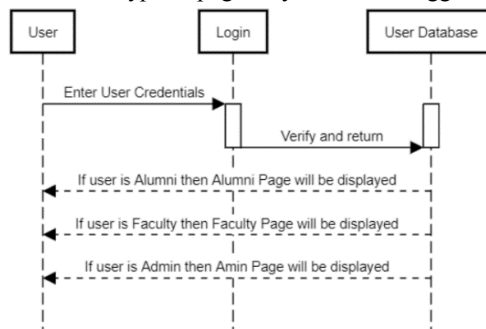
User

Login

User Database

Enter User Credentials

Verify and return

If user is Alumni then Alumni Page will be displayed

If user is Faculty then Faculty Page will be displayed

If user is Admin then Amin Page will be displayed